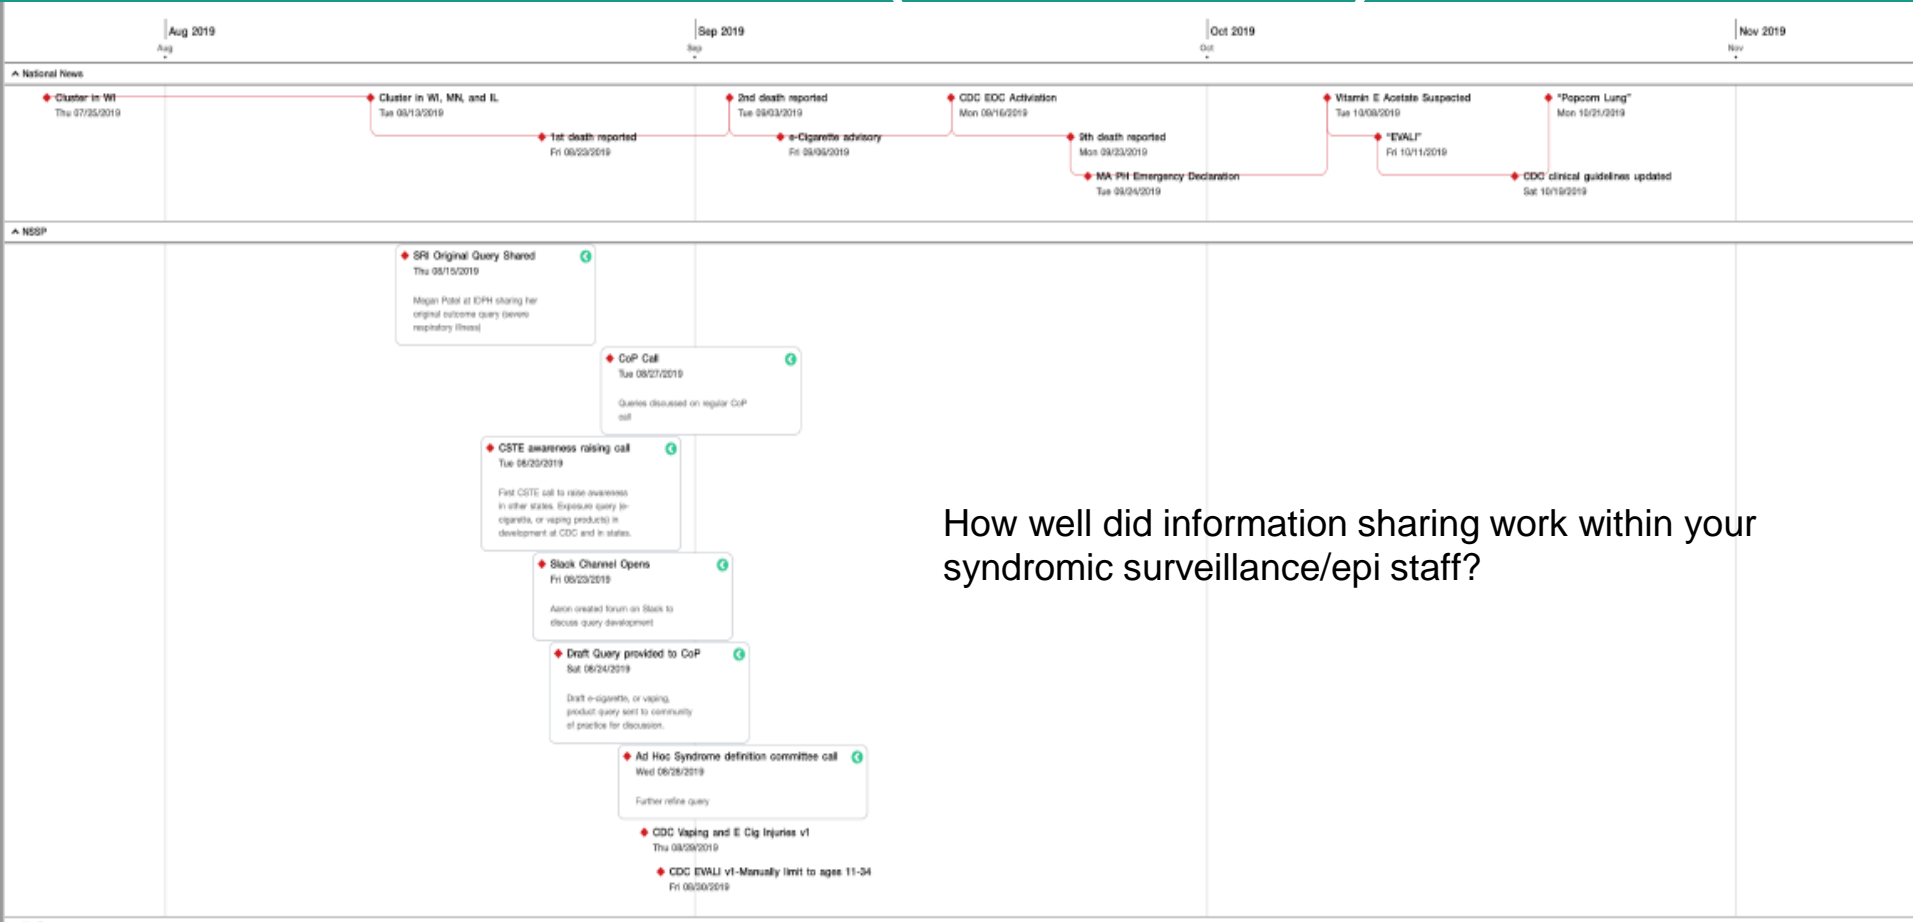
Aug 2019
Aug

Sep 2019
Sep

Oct 2019
Oct

Nov 2019
Nov

National News

Cluster in WI
Thu 07/25/2019

Cluster in WI, MN, and IL
Tue 08/13/2019

1st death reported
Fri 08/23/2019

2nd death reported
Tue 09/03/2019

e-Cigarette advisory
Fri 09/06/2019

CDC EOC Activation
Mon 09/16/2019

9th death reported
Mon 09/23/2019

MA PH Emergency Declaration
Tue 09/24/2019

Vitamin E Acetate Suspected
Tue 10/08/2019

"EVALI"
Fri 10/11/2019

"Popcorn Lung"
Mon 10/21/2019

CDC clinical guidelines updated
Sat 10/19/2019

NSSP

SRI Original Query Shared
Thu 08/15/2019
Megan Patel at IDPH sharing her original outcome query (severe respiratory illness)

CoP Call
Tue 08/27/2019
Queries discussed on regular CoP call

CSTE awareness raising call
Tue 08/20/2019
First CSTE call to raise awareness in other states. Exposure query (e-cigarette, or vaping product) in development at CDC and in states.

Slack Channel Opens
Fri 08/23/2019
Aaron created forum on Slack to discuss query development

Draft Query provided to CoP
Sat 08/24/2019
Draft e-cigarette, or vaping, product query sent to community of practice for discussion.

Ad Hoc Syndrome definition committee call
Wed 08/28/2019
Further refine query

CDC Vaping and E Cig Injuries v1
Thu 08/29/2019

CDC EVALI v1-Manually limit to ages 11-34
Fri 08/30/2019

How well did information sharing work within your syndromic surveillance/epi staff?